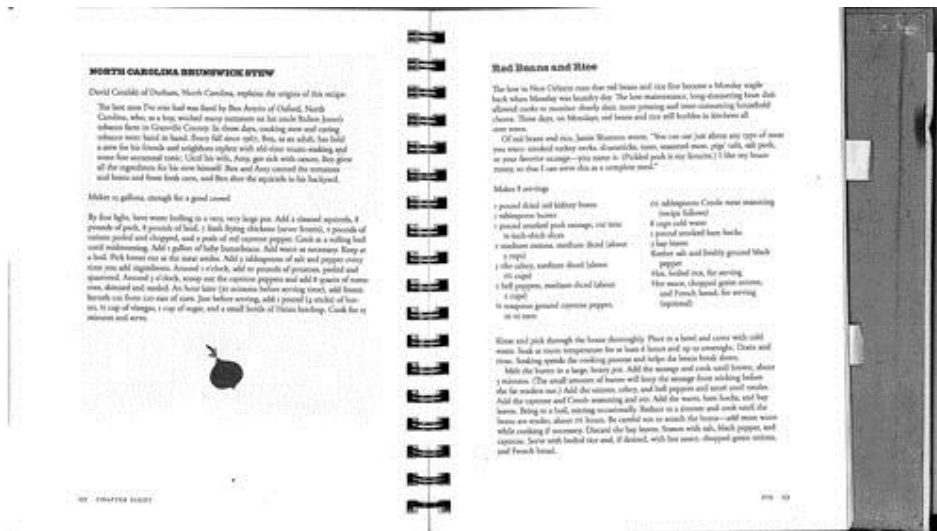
NORTH CAROLINA BRUNSWICK STEW

David Cecelski of Durham, North Carolina, explains the origins of this recipe:

The best stew I've ever had was fixed by Ben Averitt of Oxford, North Carolina, who, as a boy, worked many summers on his uncle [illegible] tobacco farm in Granville County. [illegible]

Makes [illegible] gallons, enough for a good crowd

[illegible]

Red Beans and Rice

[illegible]

Makes 8 servings

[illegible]

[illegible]

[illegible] CHAPTER EIGHT

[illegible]